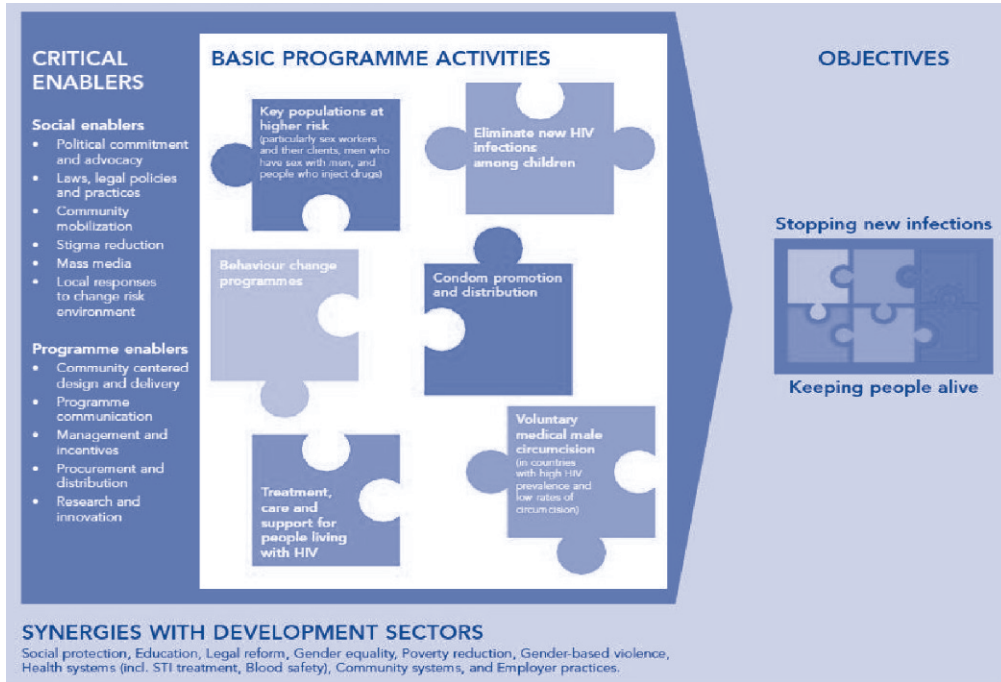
CRITICAL ENABLERS

Social enablers
- Political commitment and advocacy
- Laws, legal policies and practices
- Community mobilization
- Stigma reduction
- Mass media
- Local responses to change risk environment

Programme enablers
- Community centered design and delivery
- Programme communication
- Management and incentives
- Procurement and distribution
- Research and innovation

BASIC PROGRAMME ACTIVITIES

Key populations at higher risk (particularly sex workers and their clients, men who have sex with men, and people who inject drugs)

Eliminate new HIV infections among children

Behaviour change programmes

Condom promotion and distribution

Treatment, care and support for people living with HIV

Voluntary medical male circumcision (in countries with high HIV prevalence and low rates of circumcision)

OBJECTIVES

Stopping new infections

Keeping people alive

SYNERGIES WITH DEVELOPMENT SECTORS

Social protection, Education, Legal reform, Gender equality, Poverty reduction, Gender-based violence, Health systems (incl. STI treatment, Blood safety), Community systems, and Employer practices.